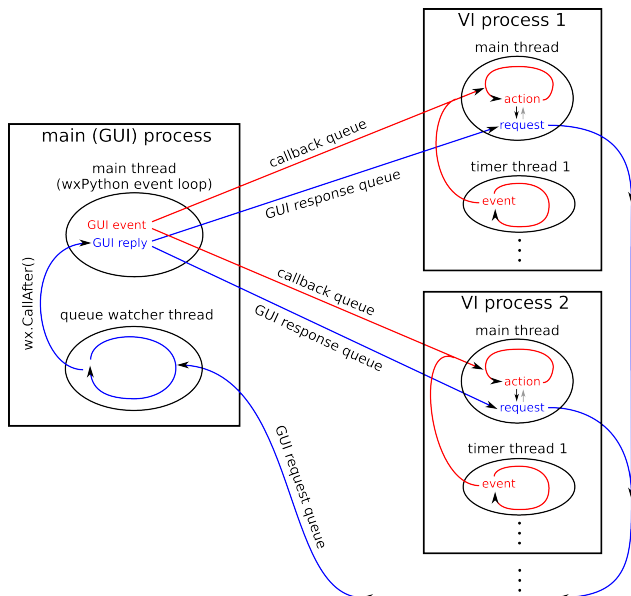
VI process 1

main thread

action

request

timer thread 1

event

main (GUI) process

main thread
(wxPython event loop)

GUI event

GUI reply

wx.CallAfter()

queue watcher thread

callback queue

GUI response queue

callback queue

GUI response queue

GUI request queue

VI process 2

main thread

action

request

timer thread 1

event